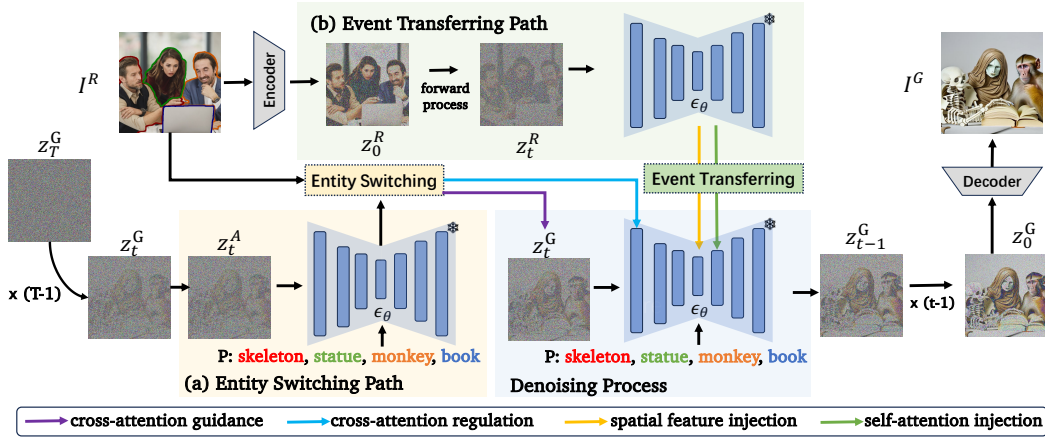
(b) Event Transferring Path

$I^R$

Encoder

forward process

$z_0^R$

$z_t^R$

$\epsilon_\theta$

$I^G$

$z_T^G$

Entity Switching

Event Transferring

Decoder

$z_t^G$

$z_t^A$

$\epsilon_\theta$

$z_t^G$

$\epsilon_\theta$

$z_{t-1}^G$

$z_0^G$

x (T-1)

x (t-1)

P: skeleton, statue, monkey, book

P: skeleton, statue, monkey, book

(a) Entity Switching Path

Denoising Process

cross-attention guidance

cross-attention regulation

spatial feature injection

self-attention injection